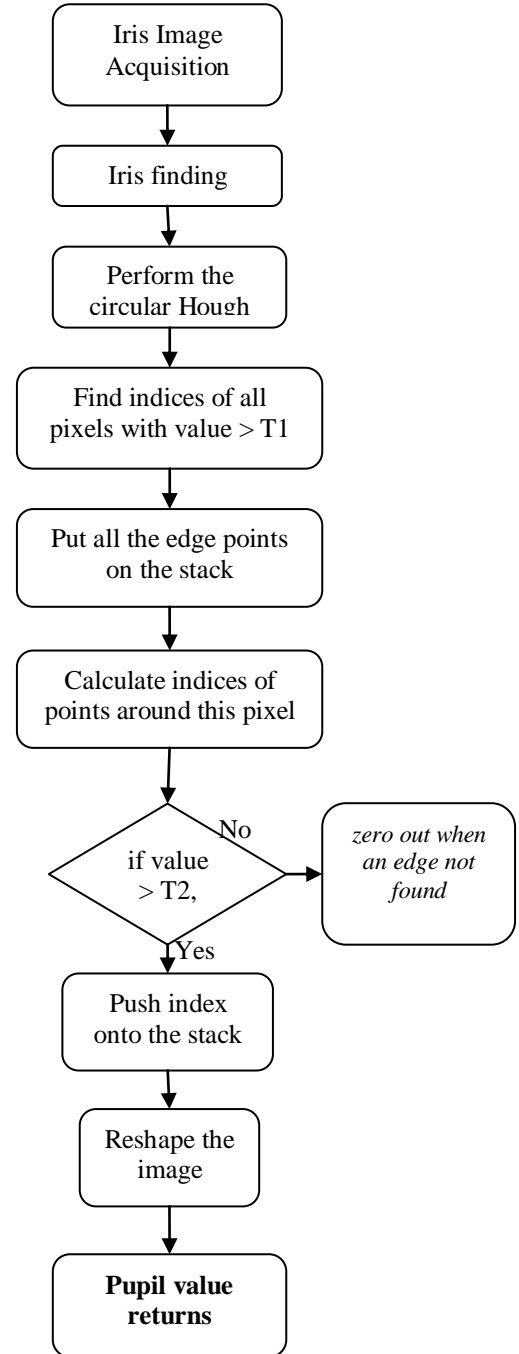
Iris Image Acquisition

Iris finding

Perform the circular Hough

Find indices of all pixels with value > T1

Put all the edge points on the stack

Calculate indices of points around this pixel

if value > T2,

No

*zero out when an edge not found*

Yes

Push index onto the stack

Reshape the image

**Pupil value returns**